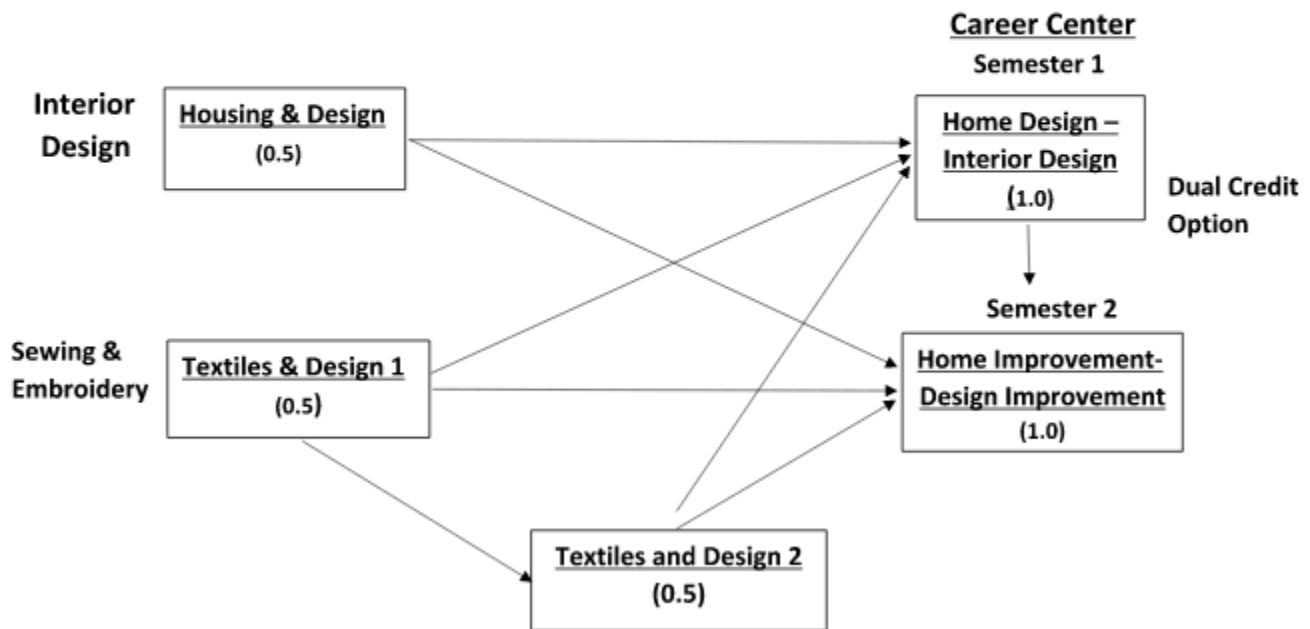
Career Center

Semester 1

Interior Design

Housing & Design
(0.5)

Home Design – Interior Design
(1.0)

Dual Credit Option

Semester 2

Sewing & Embroidery

Textiles & Design 1
(0.5)

Home Improvement-Design Improvement
(1.0)

Textiles and Design 2
(0.5)